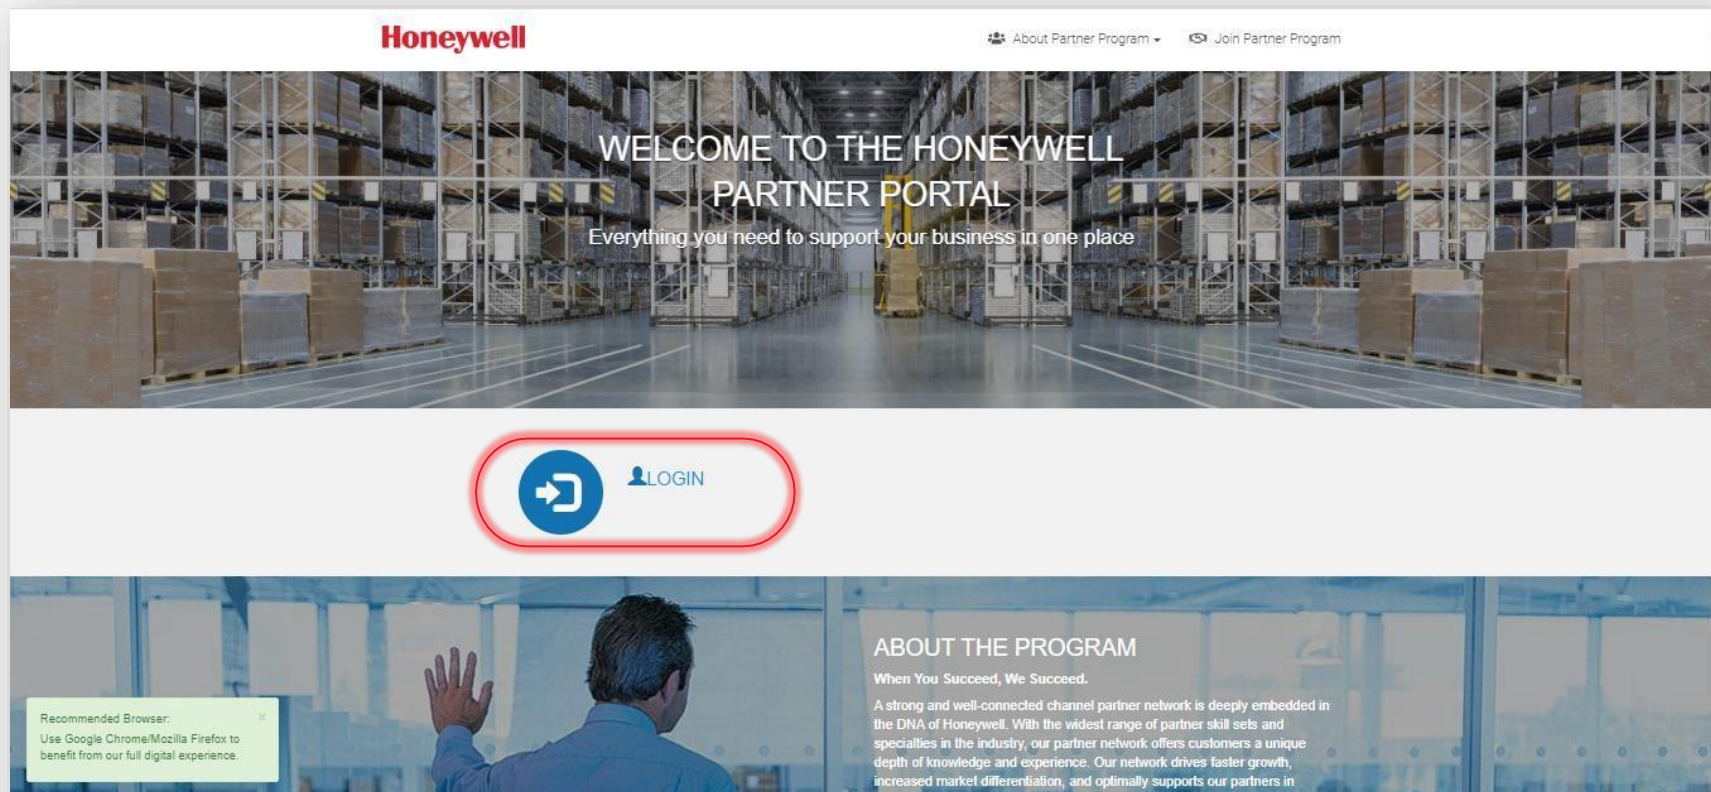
Honeywell

About Partner Program ▾   Join Partner Program

WELCOME TO THE HONEYWELL PARTNER PORTAL

Everything you need to support your business in one place

LOGIN

ABOUT THE PROGRAM

When You Succeed, We Succeed.

A strong and well-connected channel partner network is deeply embedded in the DNA of Honeywell. With the widest range of partner skill sets and specialties in the industry, our partner network offers customers a unique depth of knowledge and experience. Our network drives faster growth, increased market differentiation, and optimally supports our partners in

Recommended Browser:
Use Google Chrome/Mozilla Firefox to benefit from our full digital experience.

×